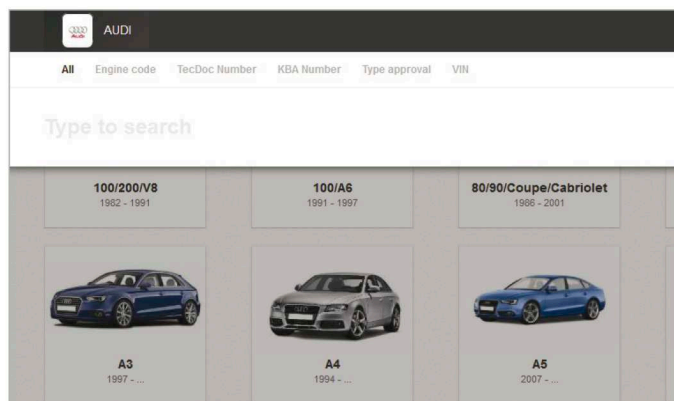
AUDI

All Engine code TecDoc Number KBA Number Type approval VIN

Type to search

100/200/V8
1982 - 1991

100/A6
1991 - 1997

80/90/Coupe/Cabriolet
1986 - 2001

A3
1997 - ...

A4
1994 - ...

A5
2007 - ...